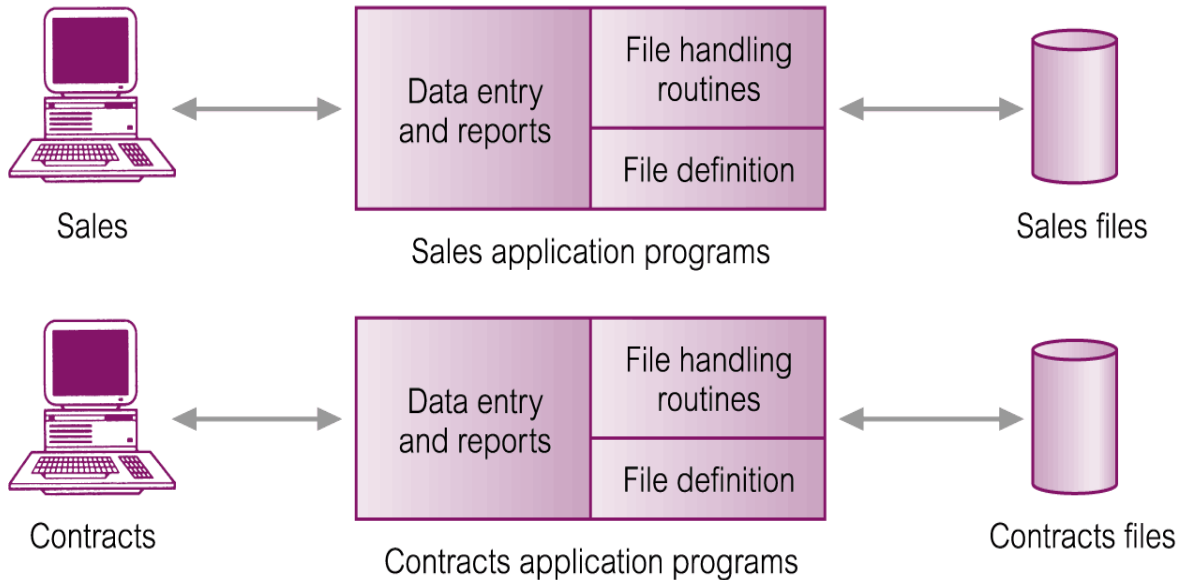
Data entry and reports

File handling routines

File definition

Sales

Sales application programs

Sales files

Data entry and reports

File handling routines

File definition

Contracts

Contracts application programs

Contracts files